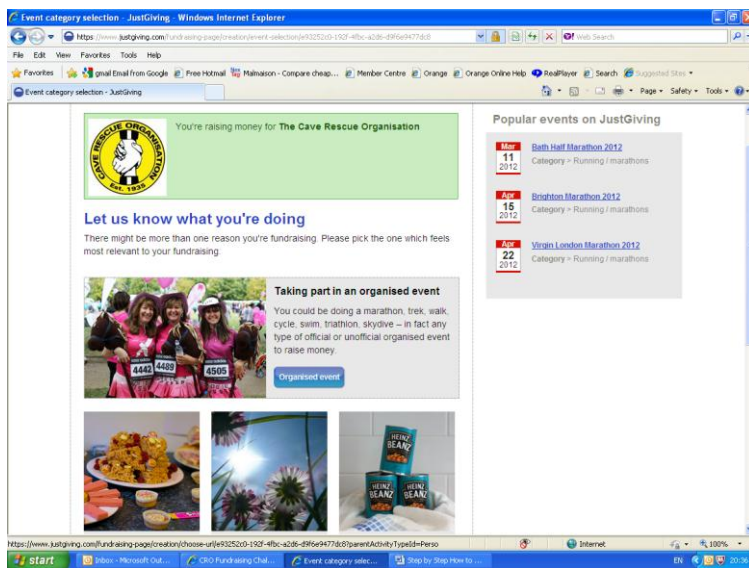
Event category selection - JustGiving - Windows Internet Explorer

https://www.justgiving.com/fundraising-page/creation/event-selection/e93252c0-192f-4fbc-a2d6-d9f6e9477dc8

Web Search

File Edit View Favorites Tools Help

Favorites | gmail Email from Google | Free Hotmail | Malmaison - Compare cheap... | Member Centre | Orange | Orange Online Help | RealPlayer | Search | Suggested Sites

Event category selection - JustGiving

Page • Safety • Tools •

CAVE RESCUE ORGANISATION Est. 1935

You're raising money for The Cave Rescue Organisation

Let us know what you're doing

There might be more than one reason you're fundraising. Please pick the one which feels most relevant to your fundraising.

Taking part in an organised event

You could be doing a marathon, trek, walk, cycle, swim, triathlon, skydive – in fact any type of official or unofficial organised event to raise money.

Organised event

4442 4489 4505

HEINZ BEANZ

Popular events on JustGiving

Mar 11 2012 Bath Half Marathon 2012
Category > Running / marathons

Apr 15 2012 Brighton Marathon 2012
Category > Running / marathons

Apr 22 2012 Virgin London Marathon 2012
Category > Running / marathons

https://www.justgiving.com/fundraising-page/creation/choose-url/e93252c0-192f-4fbc-a2d6-d9f6e9477dc8?parentActivityTypeId=Perso

Internet

100%

start | Inbox - Microsoft Out... | CRO Fundraising Chal... | Event category selec... | Step by Step How to ...

EN 20:36